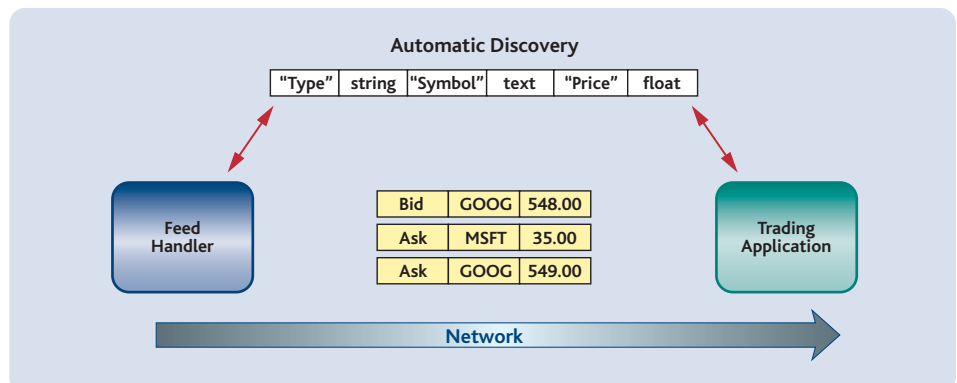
Automatic Discovery

| "Type" | string | "Symbol" | text | "Price" | float |
|---|---|---|---|---|---|

Feed Handler

| Bid | GOOG | 548.00 |
|---|---|---|
| Ask | MSFT | 35.00 |
| Ask | GOOG | 549.00 |

Trading Application

Network